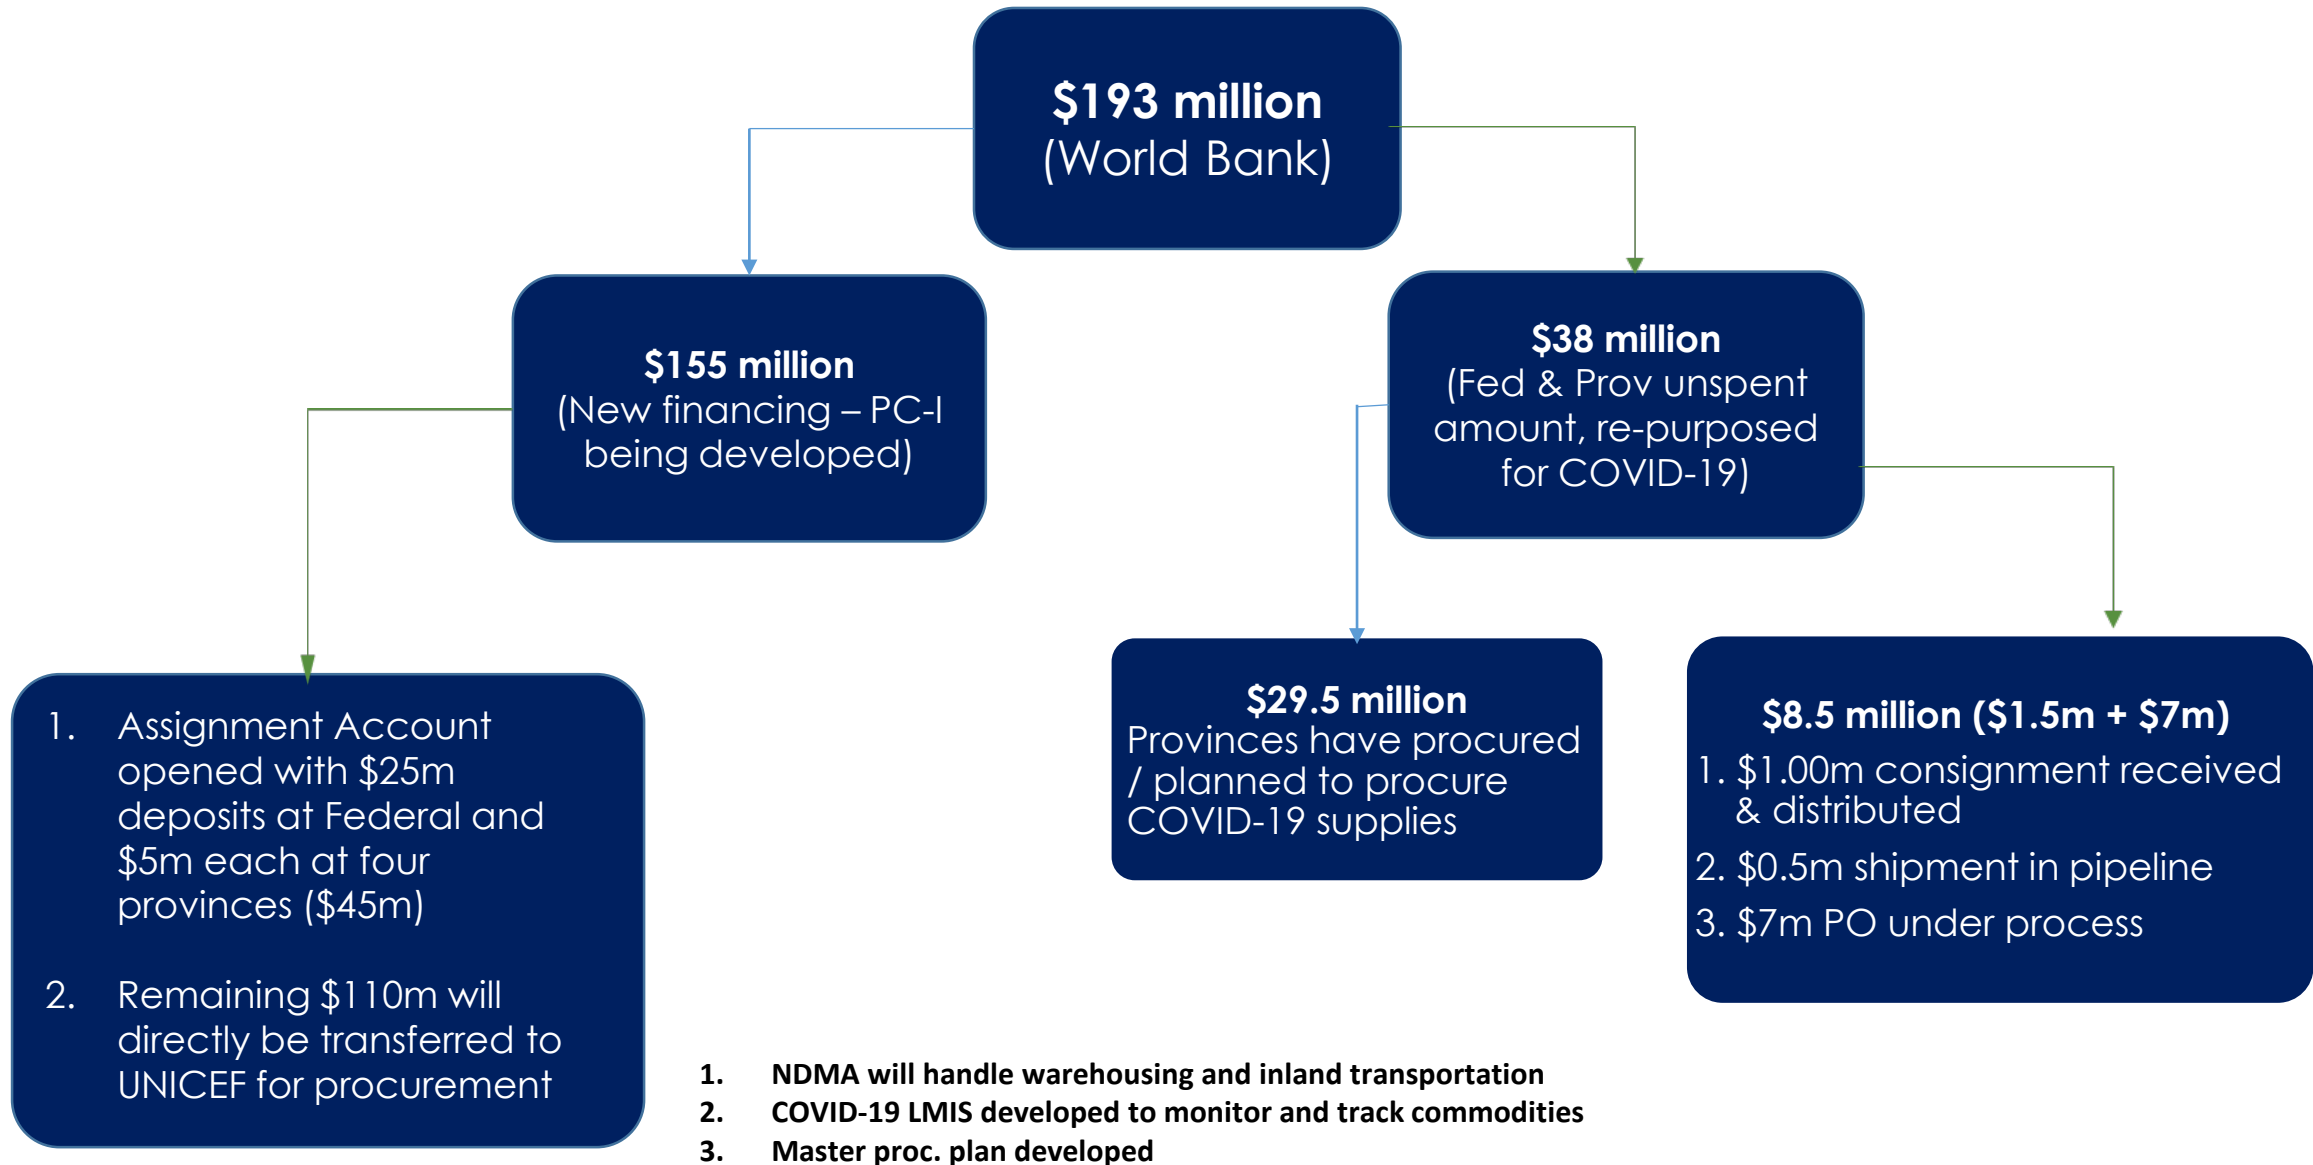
$193 million
(World Bank)

$155 million
(New financing – PC-I being developed)

$38 million
(Fed & Prov unspent amount, re-purposed for COVID-19)

1. Assignment Account opened with $25m deposits at Federal and $5m each at four provinces ($45m)

2. Remaining $110m will directly be transferred to UNICEF for procurement

$29.5 million
Provinces have procured / planned to procure COVID-19 supplies

$8.5 million ($1.5m + $7m)
1. $1.00m consignment received & distributed
2. $0.5m shipment in pipeline
3. $7m PO under process

1. NDMA will handle warehousing and inland transportation
2. COVID-19 LMIS developed to monitor and track commodities
3. Master proc. plan developed